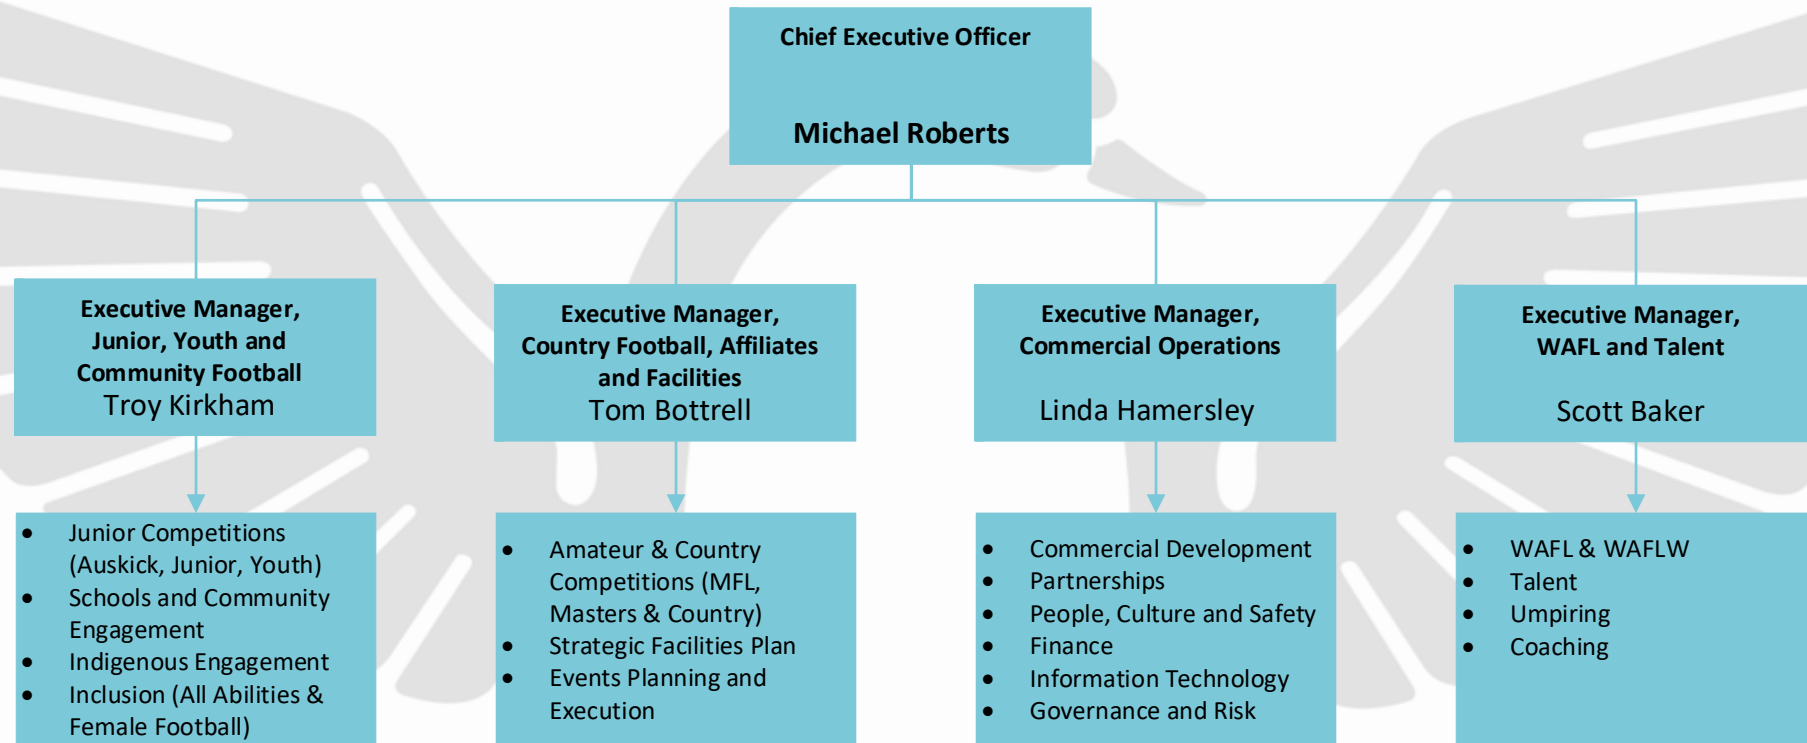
Chief Executive Officer

Michael Roberts

Executive Manager, Junior, Youth and Community Football
Troy Kirkham

- Junior Competitions (Auskick, Junior, Youth)
- Schools and Community Engagement
- Indigenous Engagement
- Inclusion (All Abilities & Female Football)

Executive Manager, Country Football, Affiliates and Facilities
Tom Bottrell

- Amateur & Country Competitions (MFL, Masters & Country)
- Strategic Facilities Plan
- Events Planning and Execution

Executive Manager, Commercial Operations

Linda Hamersley

- Commercial Development
- Partnerships
- People, Culture and Safety
- Finance
- Information Technology
- Governance and Risk

Executive Manager, WAFL and Talent

Scott Baker

- WAFL & WAFLW
- Talent
- Umpiring
- Coaching